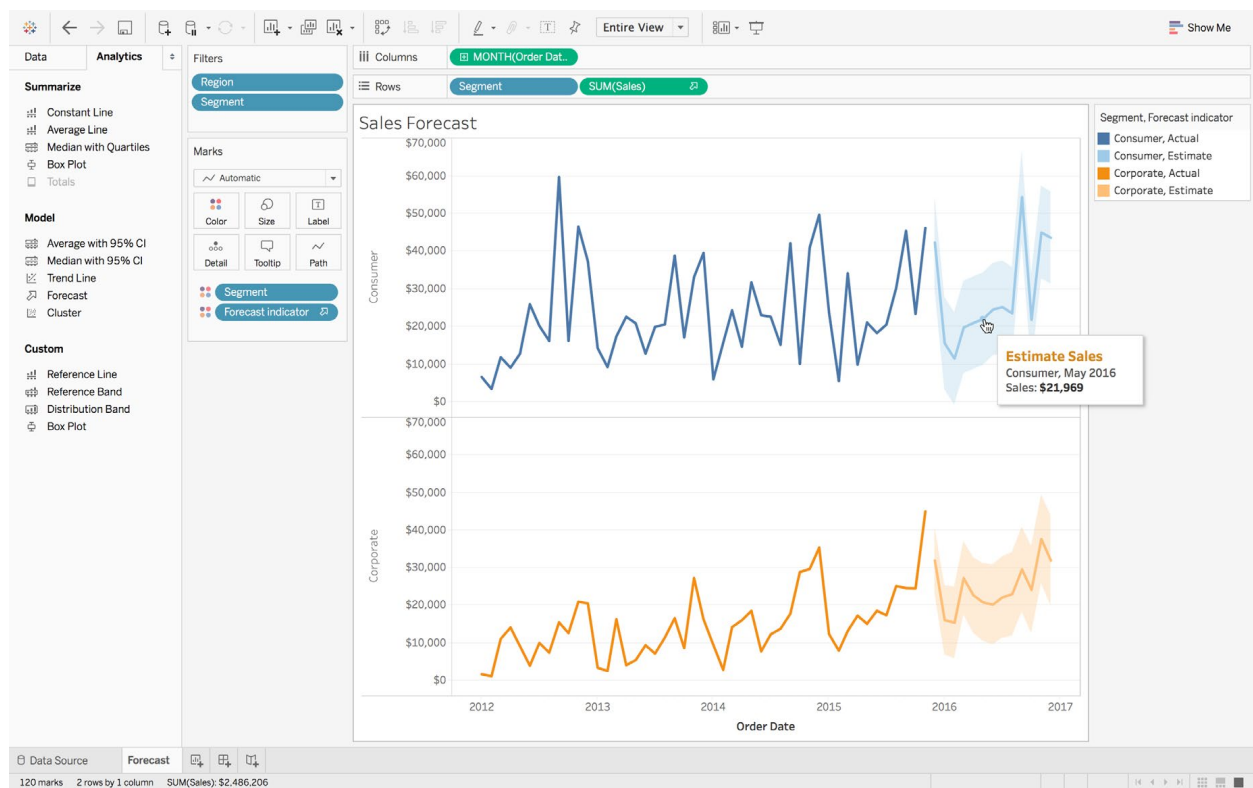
Entire View

Show Me

Data

Analytics

Summarize

Constant Line
Average Line
Median with Quartiles
Box Plot
Totals

Model

Average with 95% CI
Median with 95% CI
Trend Line
Forecast
Cluster

Custom

Reference Line
Reference Band
Distribution Band
Box Plot

Filters

Region
Segment

Marks

Automatic

Color
Size
Label
Detail
Tooltip
Path

Segment
Forecast indicator

Columns
MONTH(Order Dat..

Rows
Segment
SUM(Sales)

Sales Forecast

Consumer

$70,000
$60,000
$50,000
$40,000
$30,000
$20,000
$10,000
$0

Estimate Sales
Consumer, May 2016
Sales: **$21,969**

Corporate

$70,000
$60,000
$50,000
$40,000
$30,000
$20,000
$10,000
$0

2012
2013
2014
2015
2016
2017

Order Date

Segment, Forecast indicator

Consumer, Actual
Consumer, Estimate
Corporate, Actual
Corporate, Estimate

Data Source
Forecast

120 marks
2 rows by 1 column
SUM(Sales): $2,486,206